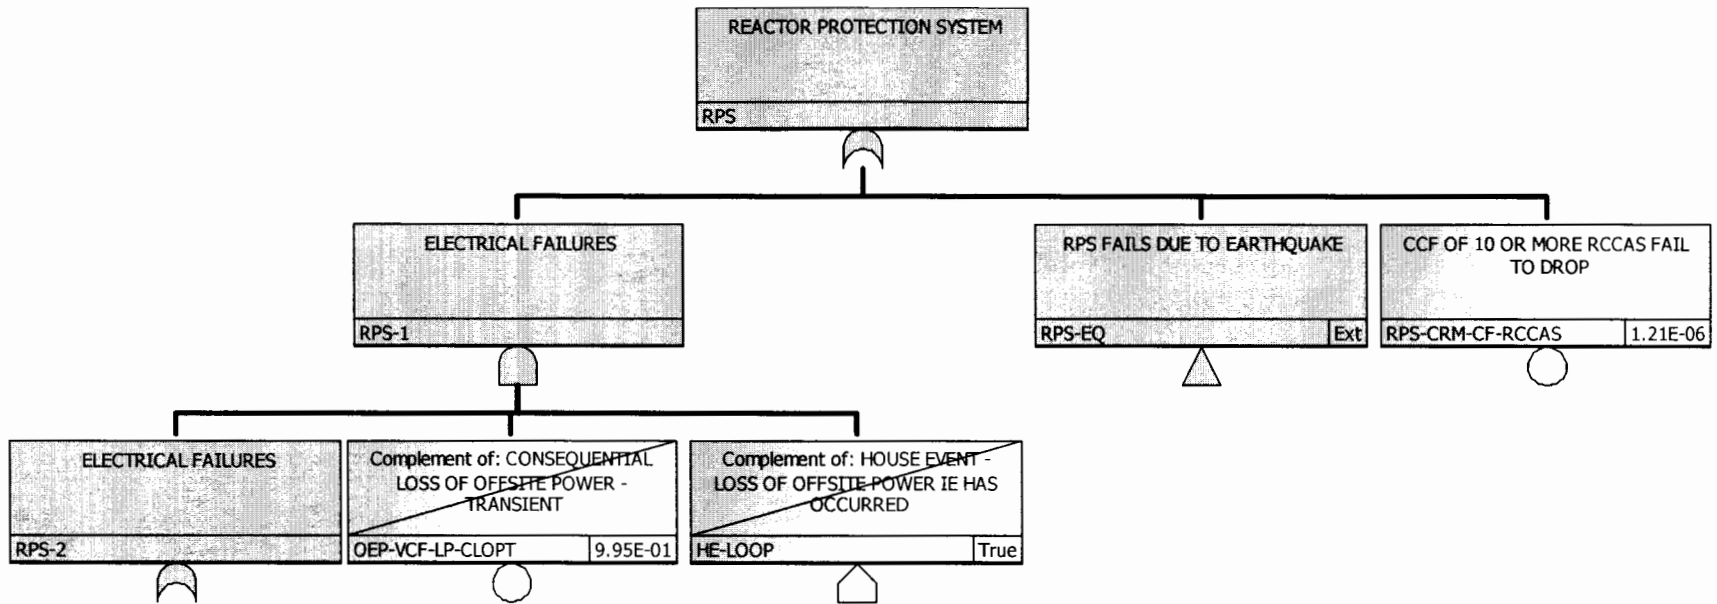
REACTOR PROTECTION SYSTEM
RPS

ELECTRICAL FAILURES
RPS-1

RPS FAILS DUE TO EARTHQUAKE
RPS-EQ
Ext

CCF OF 10 OR MORE RCCAS FAIL TO DROP
RPS-CRM-CF-RCCAS
1.21E-06

ELECTRICAL FAILURES
RPS-2

Complement of: CONSEQUENTIAL LOSS OF OFFSITE POWER - TRANSIENT
OEP-VCF-LP-CLOPT
9.95E-01

Complement of: HOUSE EVENT - LOSS OF OFFSITE POWER IE HAS OCCURRED
HE-LOOP
True